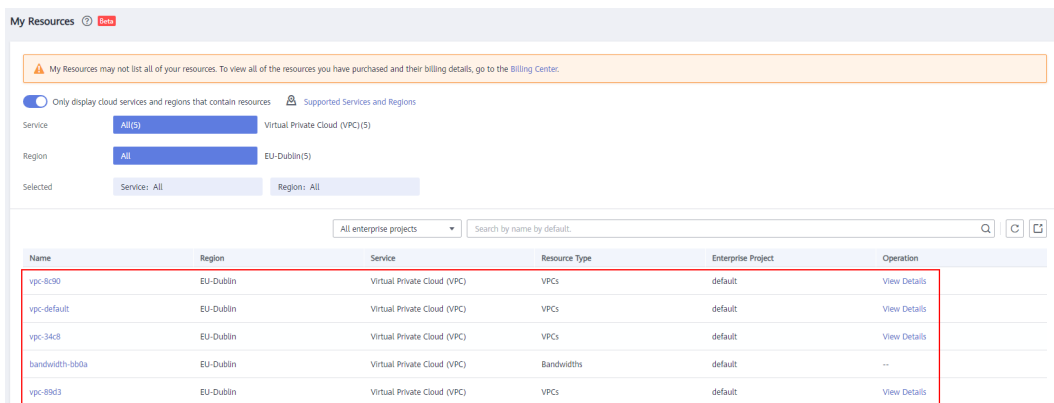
My Resources ⓘ Beta

My Resources may not list all of your resources. To view all of the resources you have purchased and their billing details, go to the Billing Center.

Only display cloud services and regions that contain resources   Supported Services and Regions

Service   All(5)   Virtual Private Cloud (VPC)(5)

Region   All   EU-Dublin(5)

Selected   Service: All   Region: All

All enterprise projects   Search by name by default.

| Name | Region | Service | Resource Type | Enterprise Project | Operation |
|---|---|---|---|---|---|
| vpc-8c90 | EU-Dublin | Virtual Private Cloud (VPC) | VPCs | default | View Details |
| vpc-default | EU-Dublin | Virtual Private Cloud (VPC) | VPCs | default | View Details |
| vpc-34c8 | EU-Dublin | Virtual Private Cloud (VPC) | VPCs | default | View Details |
| bandwidth-bb0a | EU-Dublin | Virtual Private Cloud (VPC) | Bandwidths | default | -- |
| vpc-89d3 | EU-Dublin | Virtual Private Cloud (VPC) | VPCs | default | View Details |